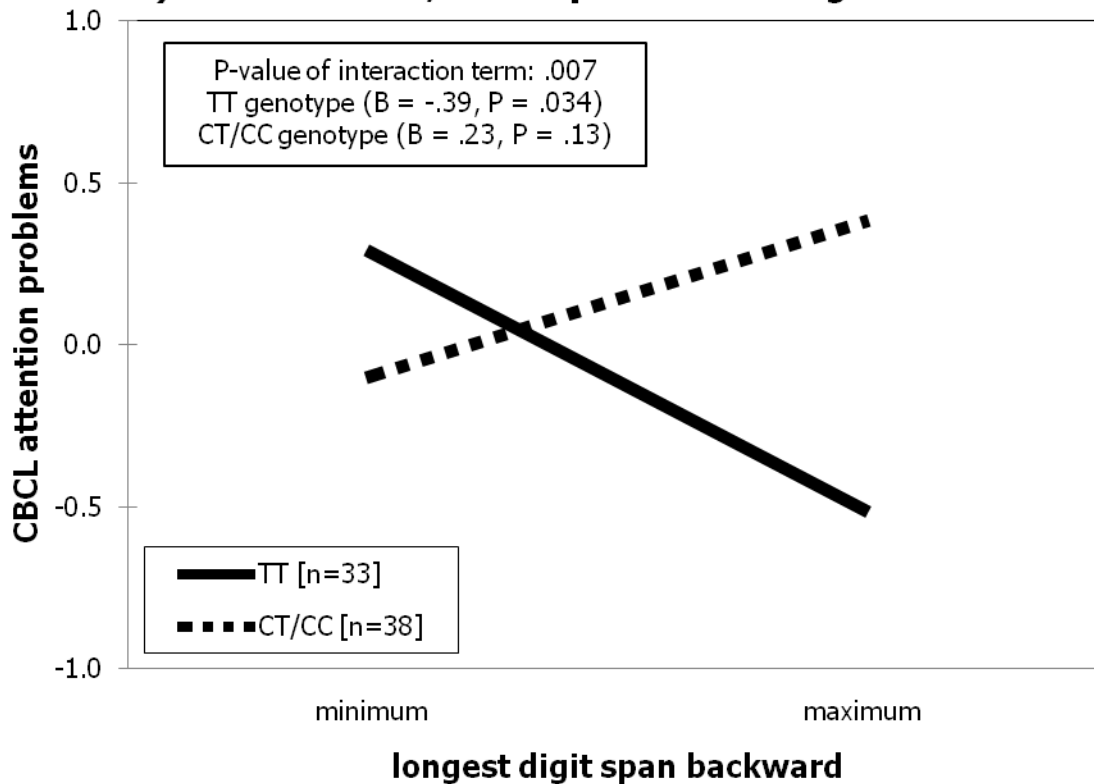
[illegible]

P-value of interaction term: .007
TT genotype (B = -.39, P = .034)
CT/CC genotype (B = .23, P = .13)

1.0
0.5
0.0
-0.5
-1.0

CBCL attention problems

TT [n=33]
CT/CC [n=38]

minimum
maximum

longest digit span backward